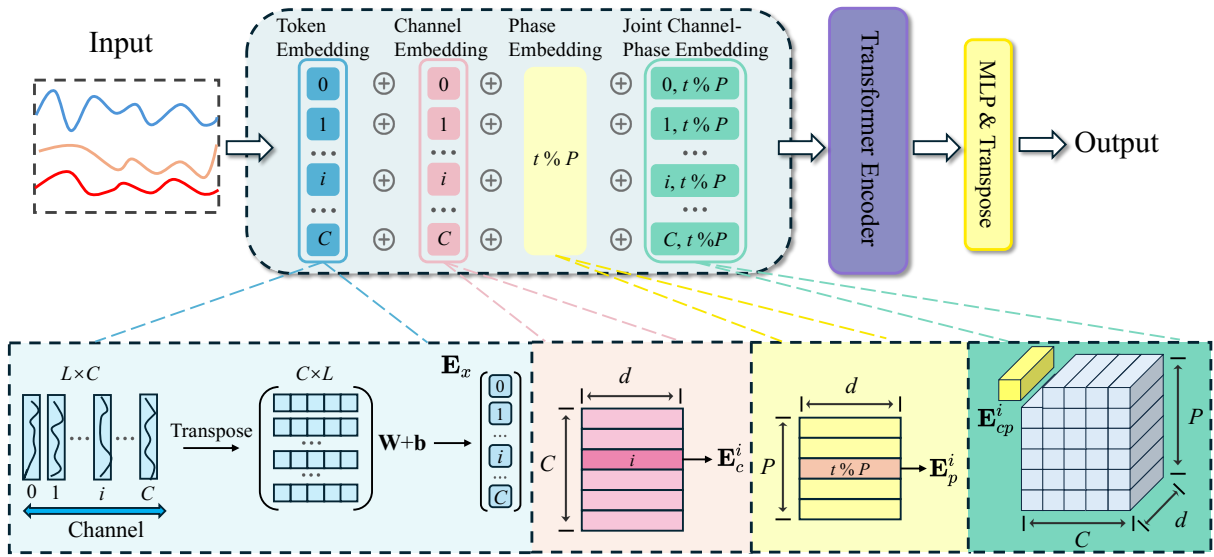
Input

Token Embedding | Channel Embedding | Phase Embedding | Joint Channel-Phase Embedding

0 ⊕ 0 ⊕ ⊕ 0, $t$ % $P$
1 ⊕ 1 ⊕ ⊕ 1, $t$ % $P$
• • • • • • • • •
$i$ ⊕ $i$ ⊕ $t$ % $P$ ⊕ $i$, $t$ % $P$
• • • • • • • • •
$C$ ⊕ $C$ ⊕ ⊕ $C$, $t$ %$P$

Transformer Encoder

MLP & Transpose

Output

$L \times C$

0 1 $i$ $C$

Channel

Transpose

$C \times L$

• • •

• • •

$\mathbf{W}$+$\mathbf{b}$

$\mathbf{E}_x$

0
1
...
$i$
...
$C$

$d$

$C$

$i$

$\mathbf{E}_c^i$

$d$

$P$

$t$ % $P$

$\mathbf{E}_p^i$

$\mathbf{E}_{cp}^i$

$P$

$C$

$d$